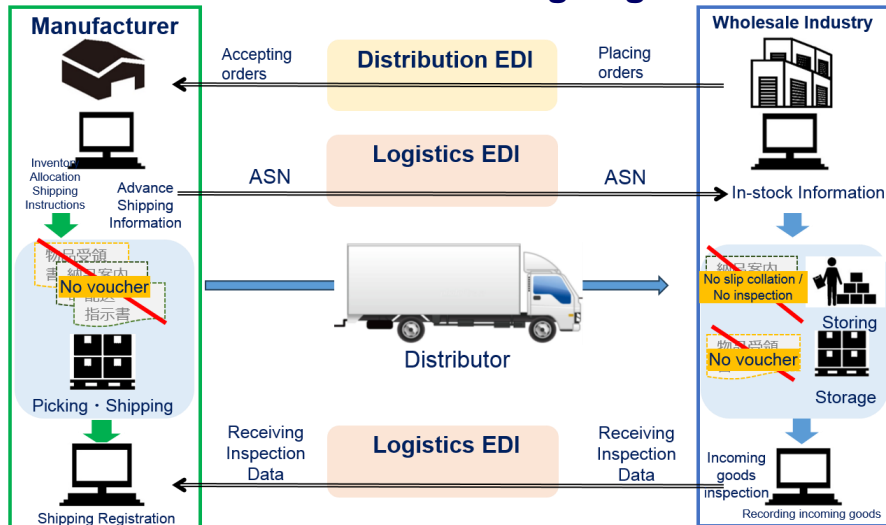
Manufacturer

Wholesale Industry

Accepting orders

Distribution EDI

Placing orders

Logistics EDI

Inventory Allocation Shipping Instructions

Advance Shipping Information

ASN

ASN

In-stock Information

物品受領書

納品案内

配送指示書

No voucher

納品案内

No slip collation / No inspection

Storing

物品受領

No voucher

Storage

Distributor

Picking・Shipping

Receiving Inspection Data

Logistics EDI

Receiving Inspection Data

Incoming goods inspection

Shipping Registration

Recording incoming goods